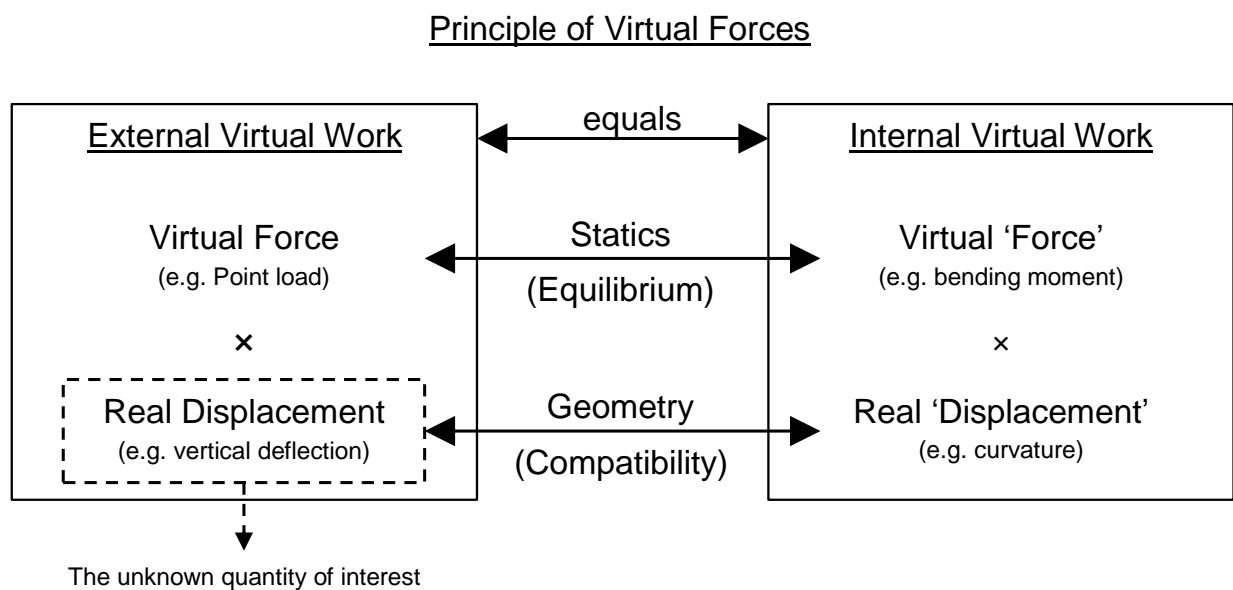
Principle of Virtual Forces

External Virtual Work

Virtual Force
(e.g. Point load)

×

Real Displacement
(e.g. vertical deflection)

equals

Statics
(Equilibrium)

Geometry
(Compatibility)

Internal Virtual Work

Virtual 'Force'
(e.g. bending moment)

×

Real 'Displacement'
(e.g. curvature)

The unknown quantity of interest